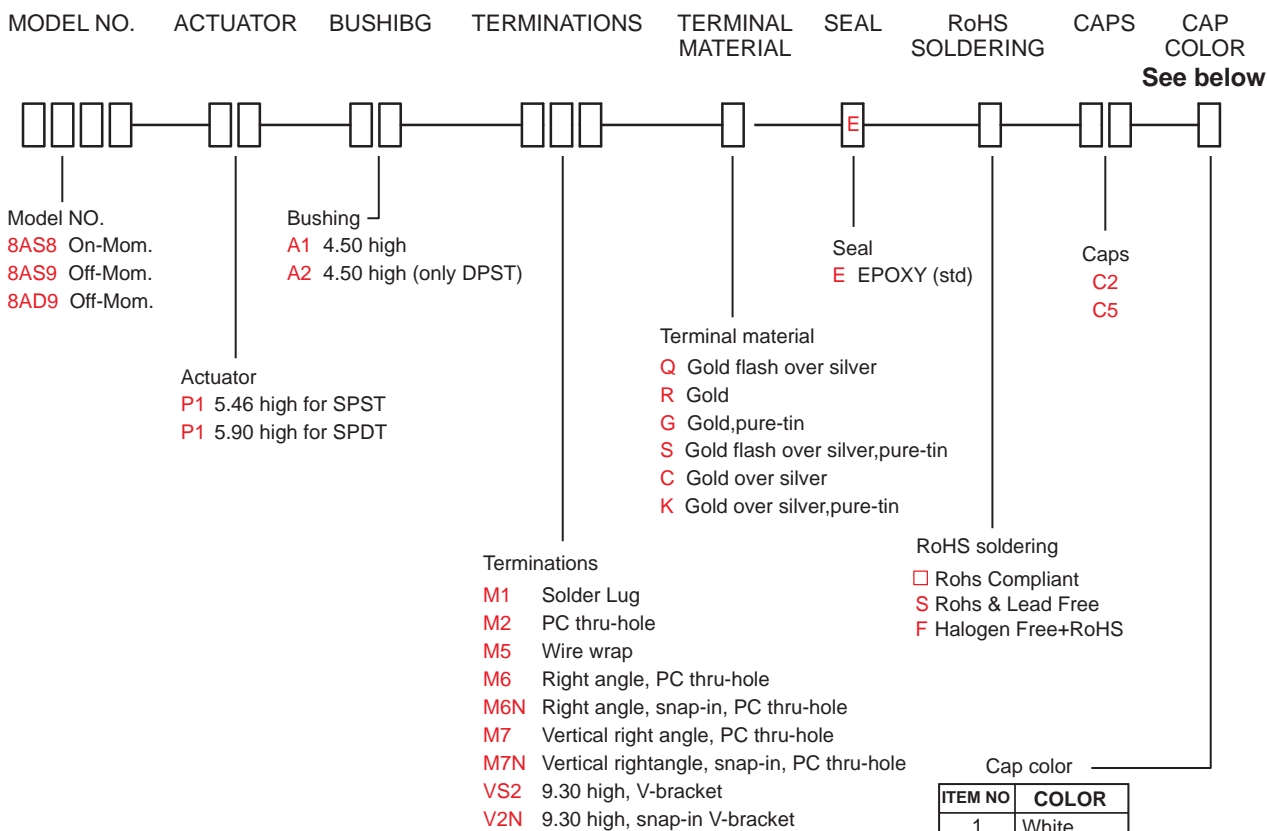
MODEL NO. ACTUATOR BUSHIBG TERMINATIONS TERMINAL MATERIAL SEAL RoHS SOLDERING CAPS CAP COLOR
See below

E

Model NO.
8AS8 On-Mom.
8AS9 Off-Mom.
8AD9 Off-Mom.

Bushing
A1 4.50 high
A2 4.50 high (only DPST)

Seal
E EPOXY (std)

Caps
C2
C5

Terminal material
Q Gold flash over silver
R Gold
G Gold,pure-tin
S Gold flash over silver,pure-tin
C Gold over silver
K Gold over silver,pure-tin

Actuator
P1 5.46 high for SPST
P1 5.90 high for SPDT

Terminations
M1 Solder Lug
M2 PC thru-hole
M5 Wire wrap
M6 Right angle, PC thru-hole
M6N Right angle, snap-in, PC thru-hole
M7 Vertical right angle, PC thru-hole
M7N Vertical rightangle, snap-in, PC thru-hole
VS2 9.30 high, V-bracket
V2N 9.30 high, snap-in V-bracket

RoHS soldering
□ Rohs Compliant
S Rohs & Lead Free
F Halogen Free+RoHS

Cap color

| ITEM NO | COLOR |
|---|---|
| 1 | White |